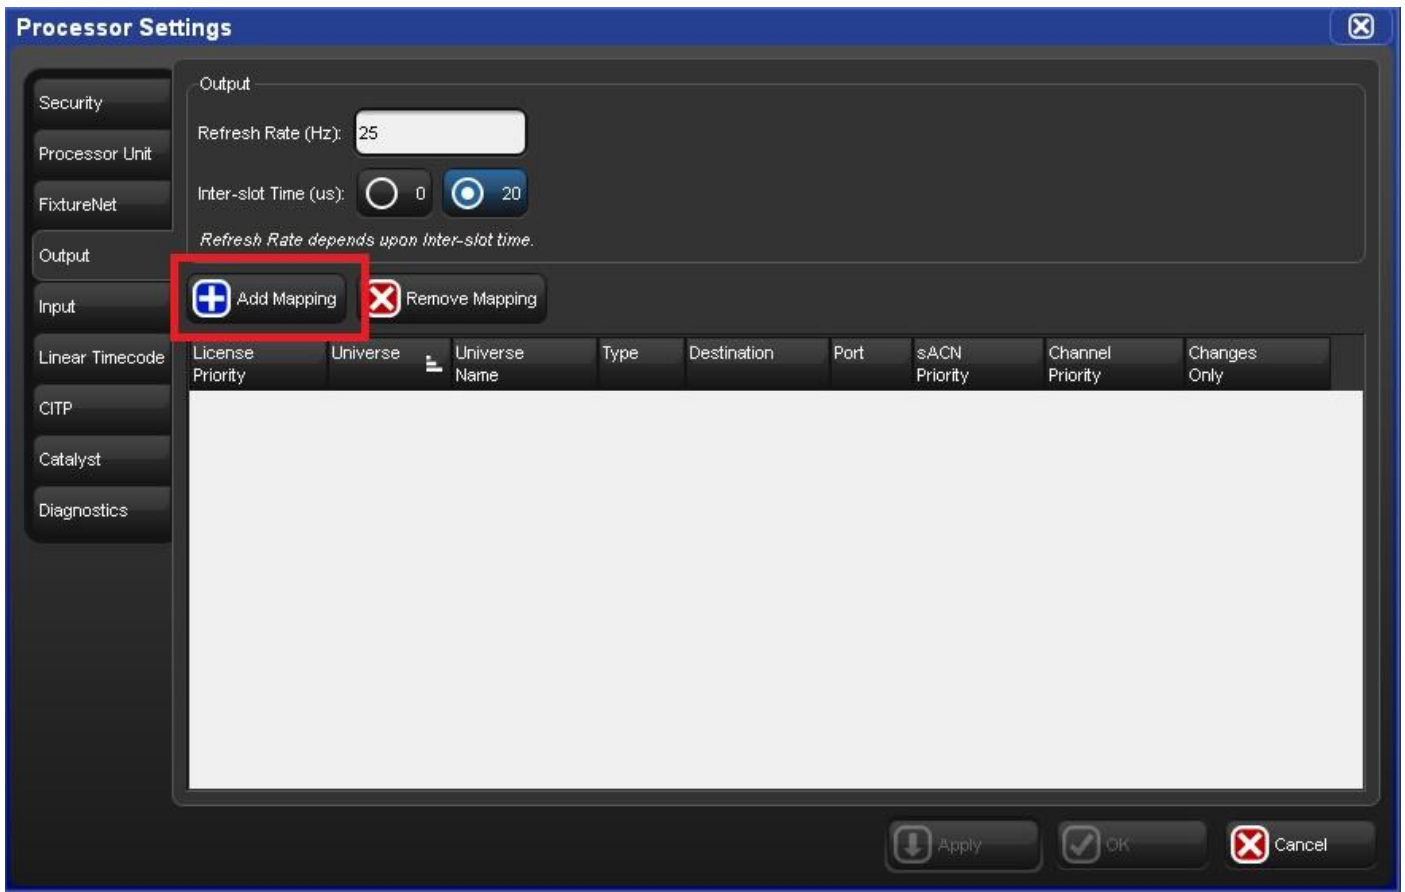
Processor Settings

Security
Processor Unit
FixtureNet
Output
Input
Linear Timecode
CITP
Catalyst
Diagnostics

Output
Refresh Rate (Hz): 25
Inter-slot Time (us): 0 20
Refresh Rate depends upon Inter-slot time.

Add Mapping
Remove Mapping

| License Priority | Universe | Universe Name | Type | Destination | Port | sACN Priority | Channel Priority | Changes Only |
|---|---|---|---|---|---|---|---|---|

Apply
OK
Cancel